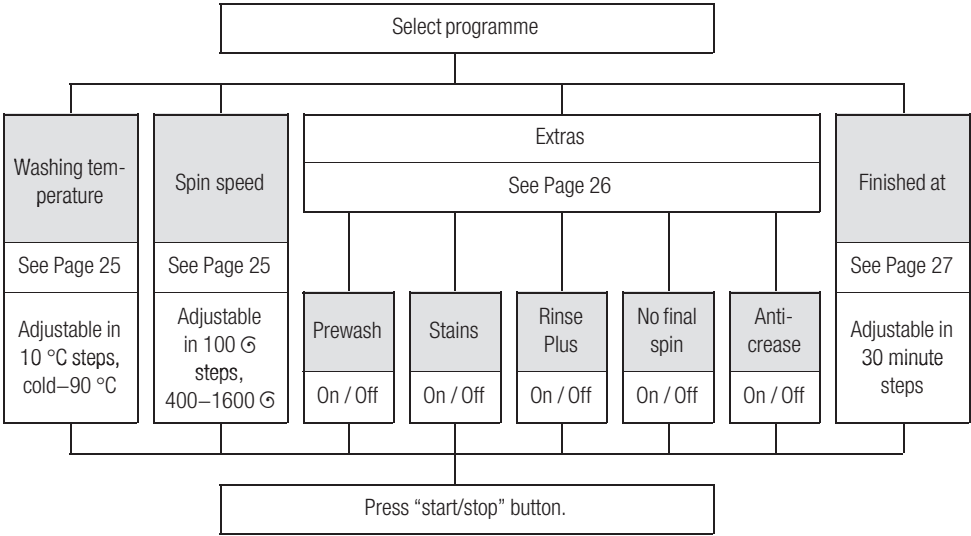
Select programme

Washing temperature

See Page 25

Adjustable in 10 °C steps, cold–90 °C

Spin speed

See Page 25

Adjustable in 100 ౯ steps, 400–1600 ౯

Extras

See Page 26

Prewash

On / Off

Stains

On / Off

Rinse Plus

On / Off

No final spin

On / Off

Anti-crease

On / Off

Finished at

See Page 27

Adjustable in 30 minute steps

Press “start/stop” button.